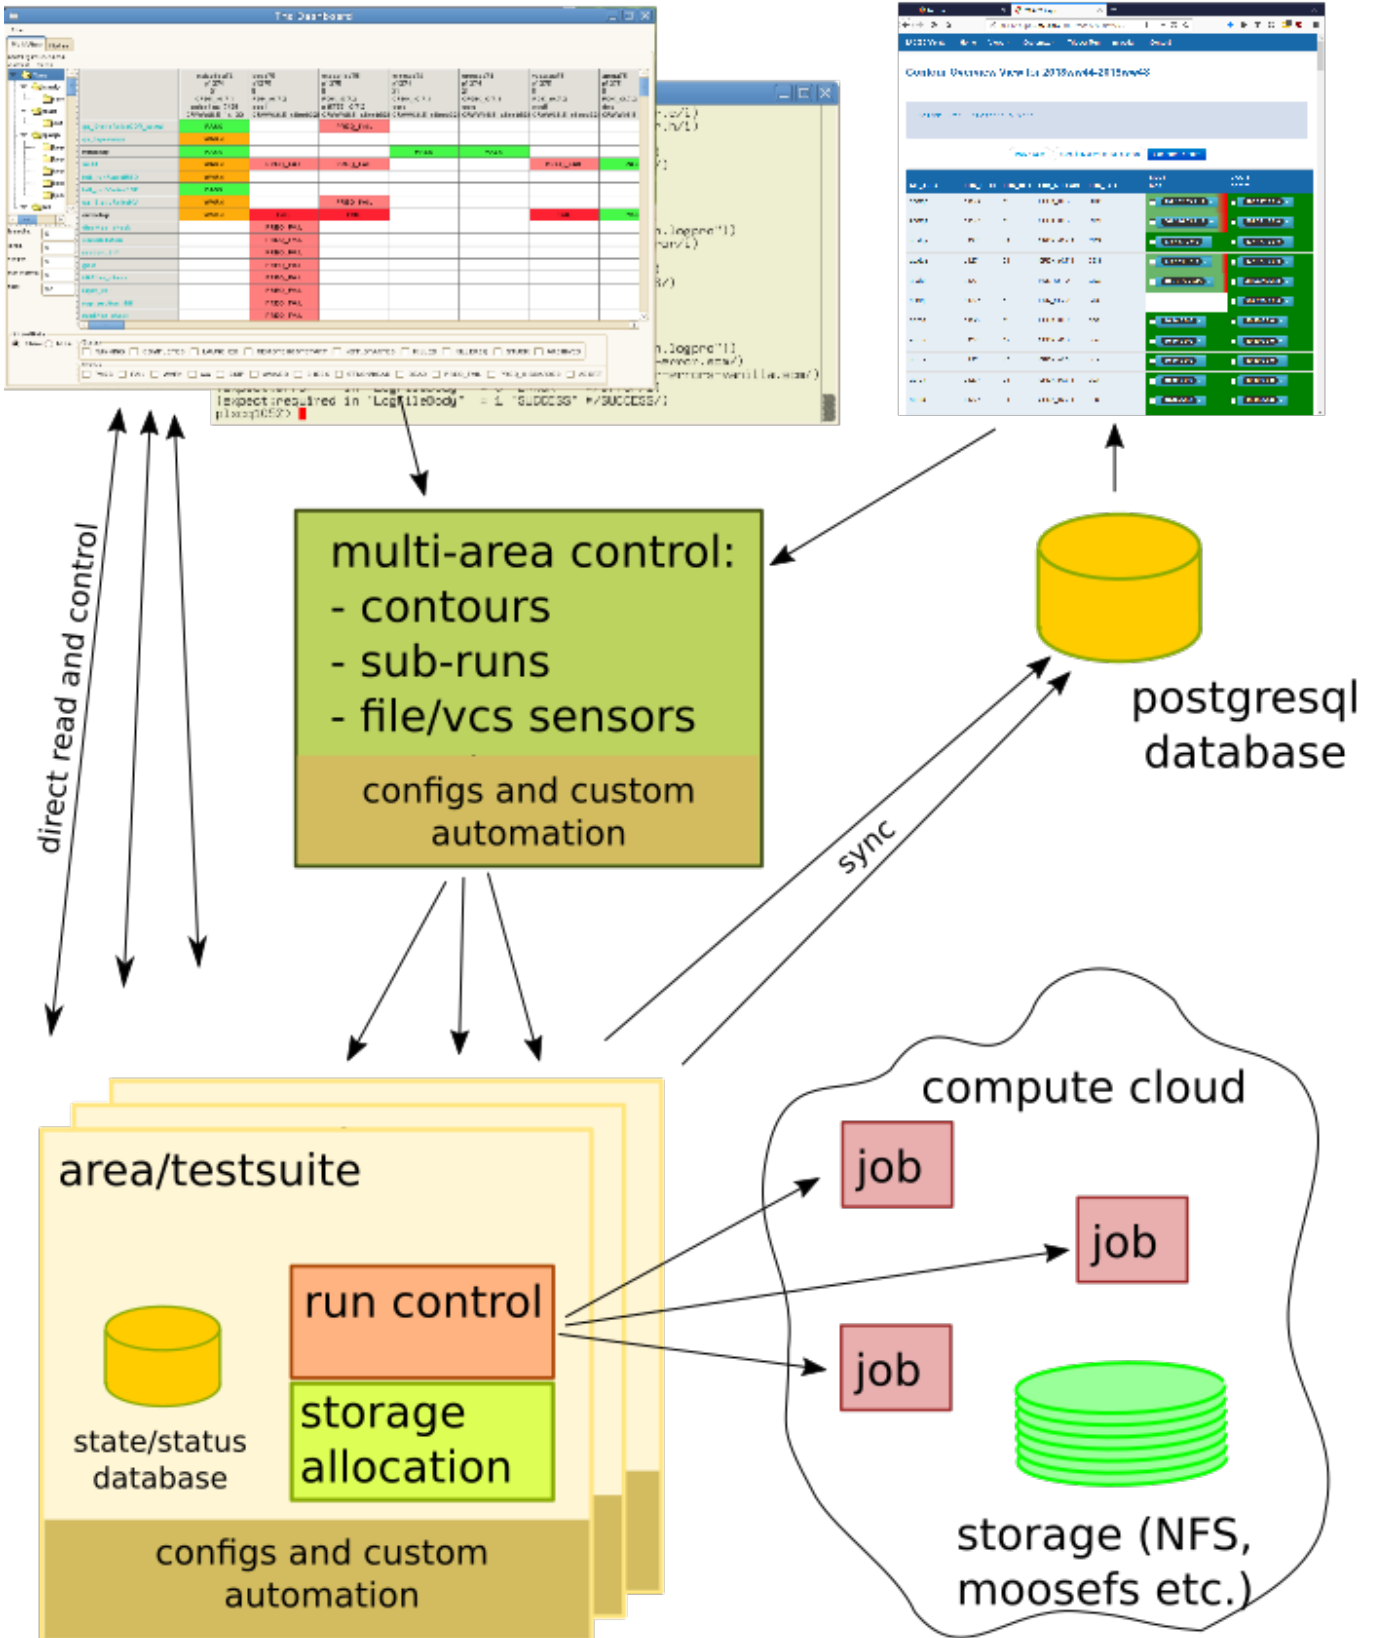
The Dashboard

lexpect:required in 'LogFileBody' = 1 "SUCCESS" #/SUCCESS/;
plocq0052>

multi-area control:
- contours
- sub-runs
- file/vcs sensors

configs and custom automation

postgresql database

direct read and control

sync

compute cloud

job

job

job

area/testsuite

run control

storage allocation

state/status database

configs and custom automation

storage (NFS, moosefs etc.)